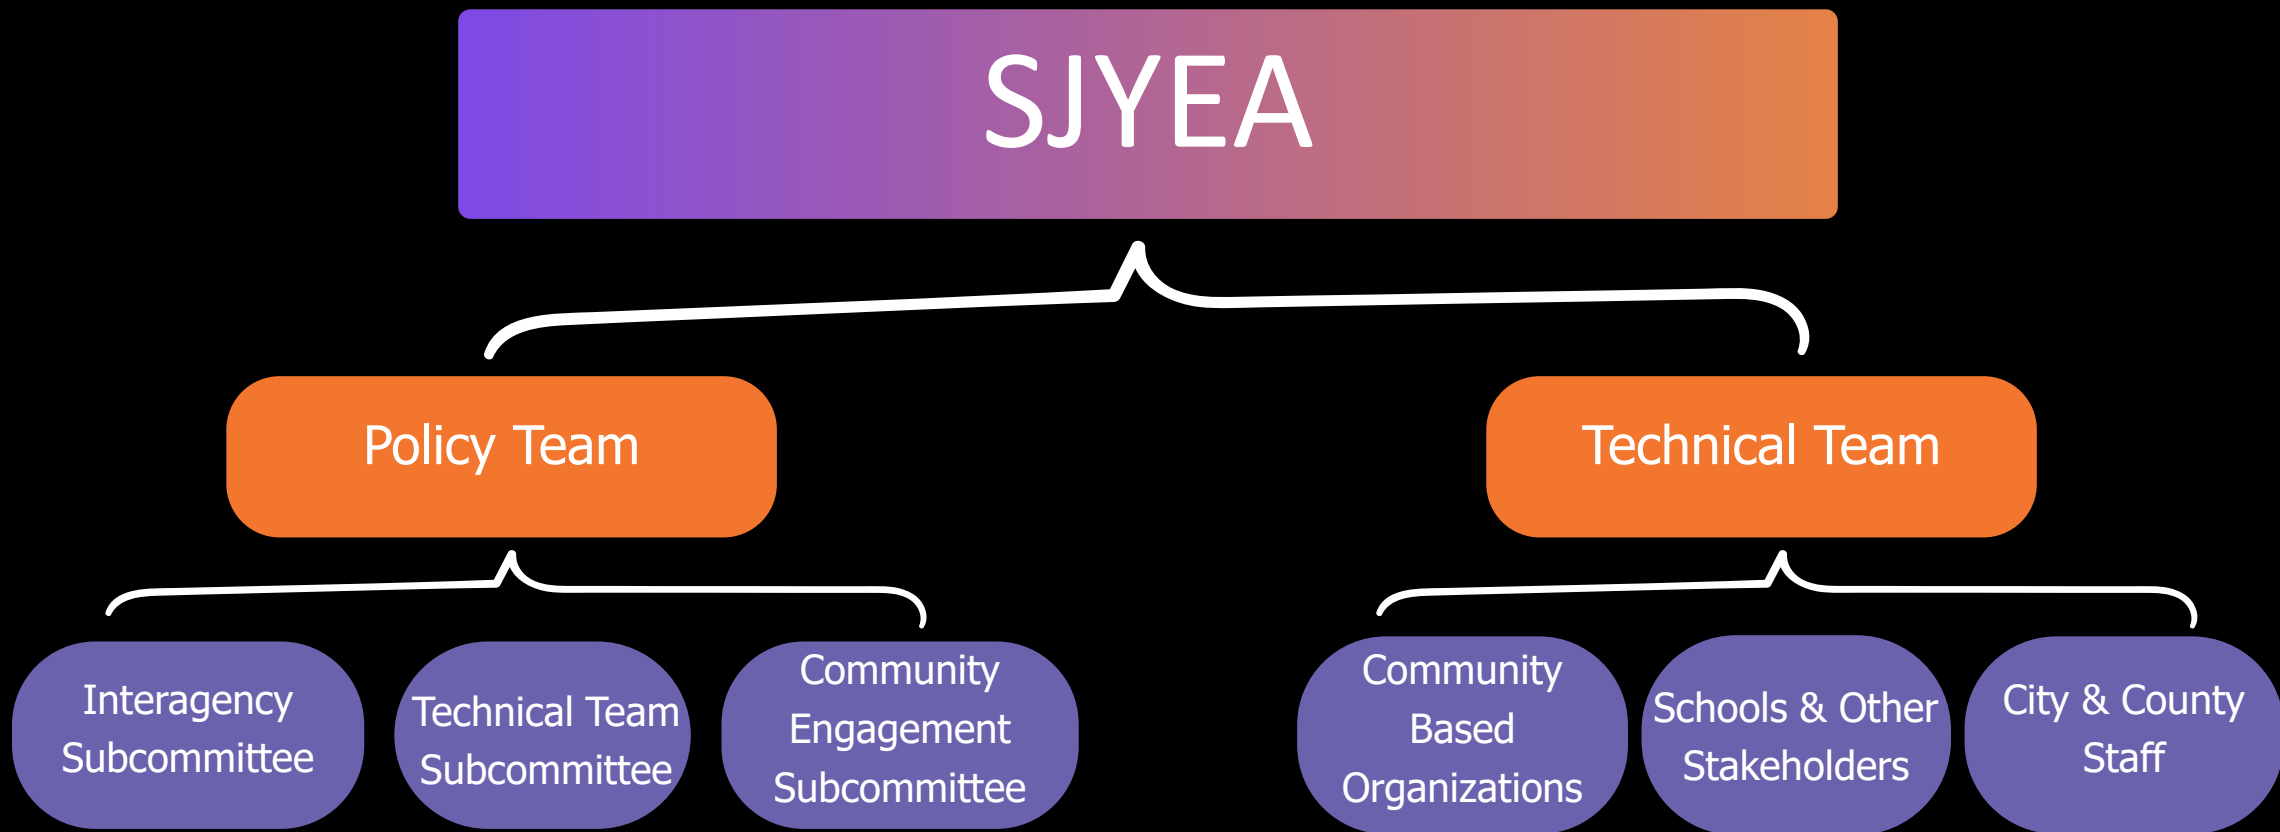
SJYEA

Policy Team

Technical Team

Interagency Subcommittee

Technical Team Subcommittee

Community Engagement Subcommittee

Community Based Organizations

Schools & Other Stakeholders

City & County Staff